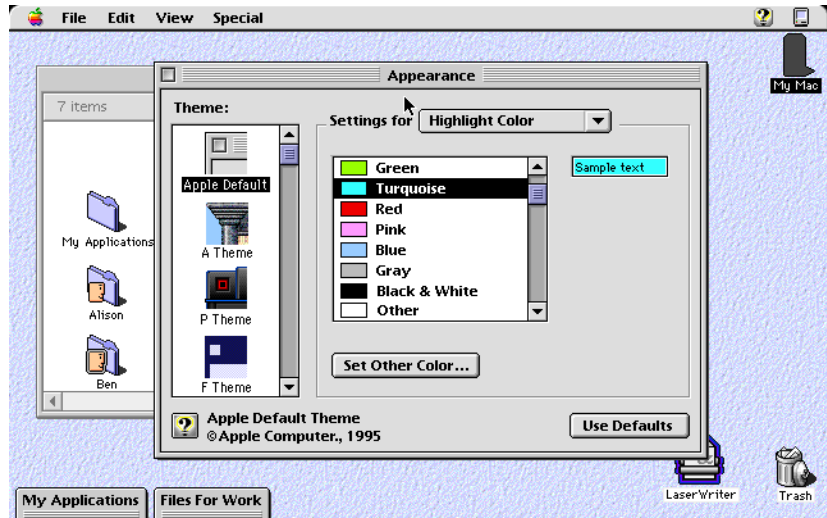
File Edit View Special

My Mac

7 items

My Applications

Alison

Ben

Appearance

Theme:

Apple Default

A Theme

P Theme

F Theme

Settings for Highlight Color

Green
Turquoise
Red
Pink
Blue
Gray
Black & White
Other

Sample text

Set Other Color...

Apple Default Theme
©Apple Computer., 1995

Use Defaults

LaserWriter

Trash

My Applications

Files For Work